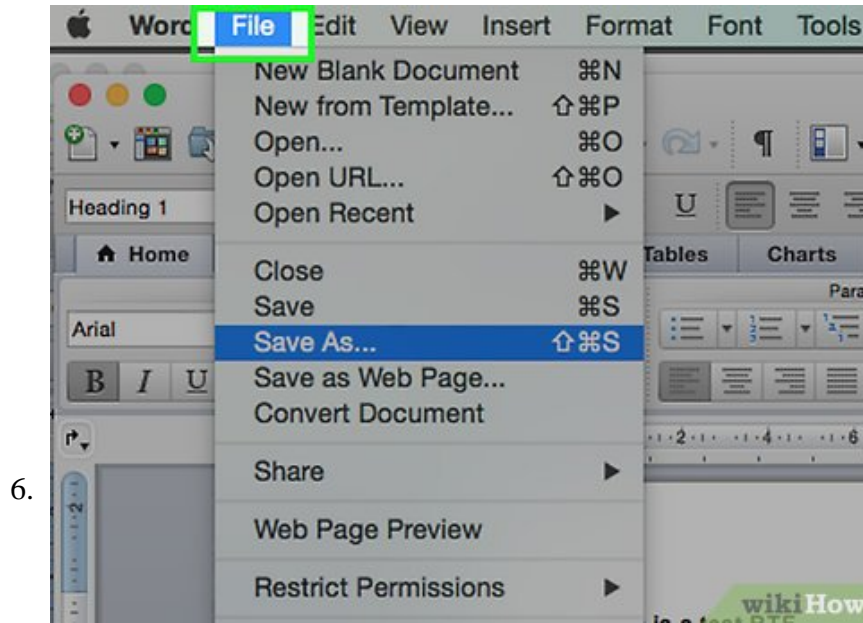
6.

Word File Edit View Insert Format Font Tools

New Blank Document ⌘N
New from Template... ⇧⌘P
Open... ⌘O
Open URL... ⇧⌘O
Open Recent ▸

Close ⌘W
Save ⌘S
Save As... ⇧⌘S
Save as Web Page...
Convert Document

Share ▸

Web Page Preview

Restrict Permissions ▸

Heading 1

Home

Arial

B I U

Tables

Charts

Para

wikiHow

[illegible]